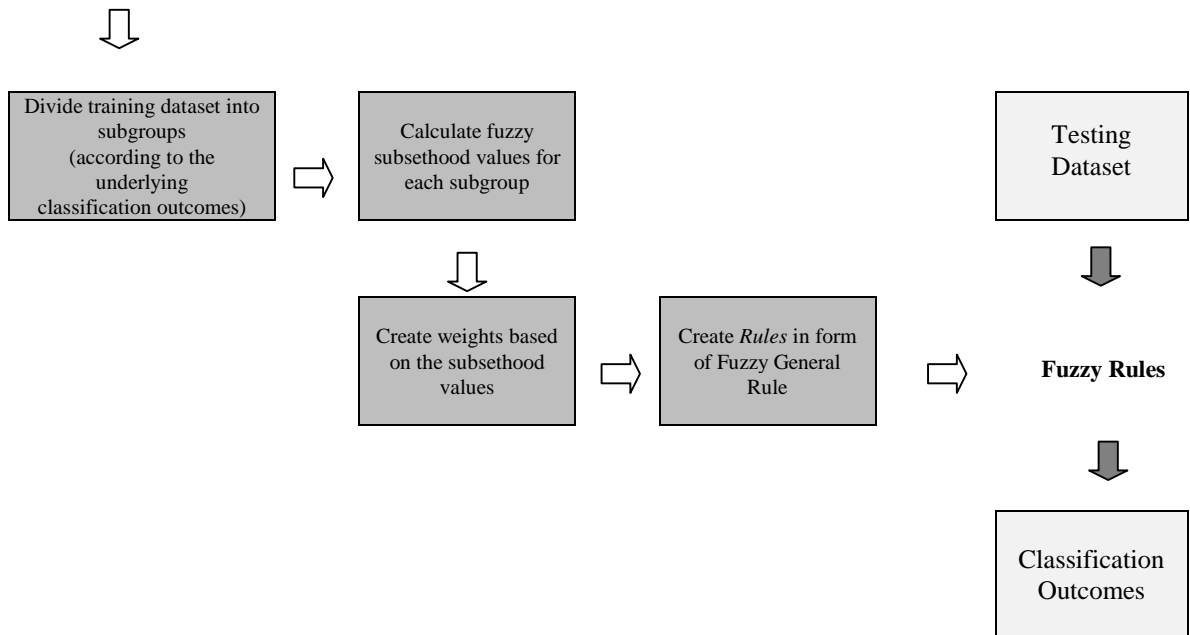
Divide training dataset into subgroups (according to the underlying classification outcomes)

Calculate fuzzy subsethood values for each subgroup

Testing Dataset

Create weights based on the subsethood values

Create *Rules* in form of Fuzzy General Rule

**Fuzzy Rules**

Classification Outcomes